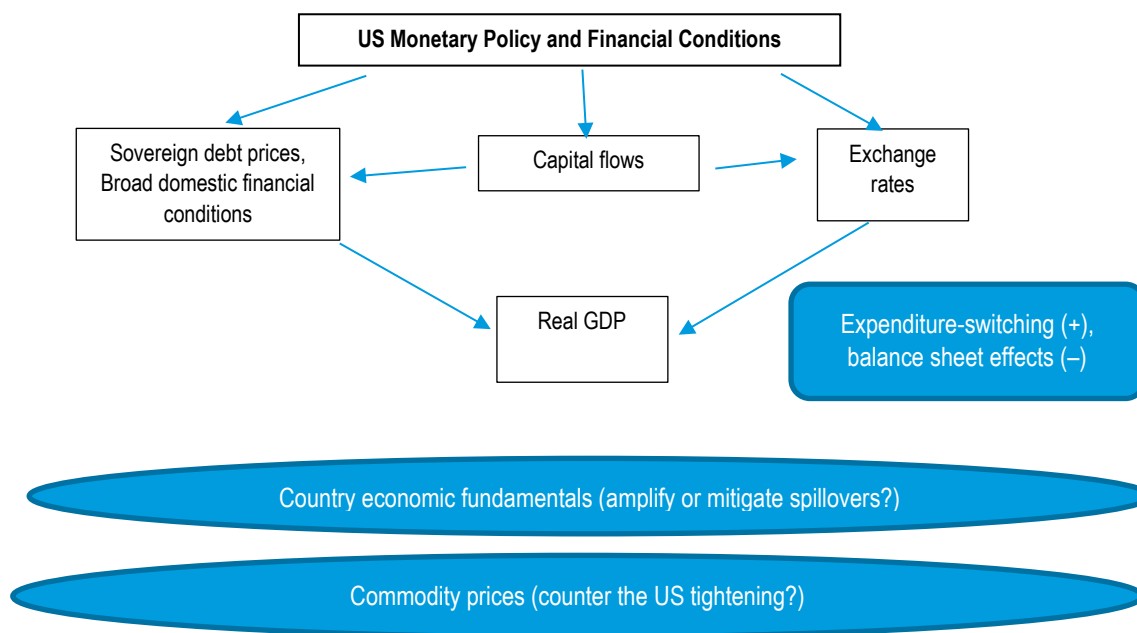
US Monetary Policy and Financial Conditions

Sovereign debt prices, Broad domestic financial conditions

Capital flows

Exchange rates

Real GDP

Expenditure-switching (+), balance sheet effects (–)

Country economic fundamentals (amplify or mitigate spillovers?)

Commodity prices (counter the US tightening?)